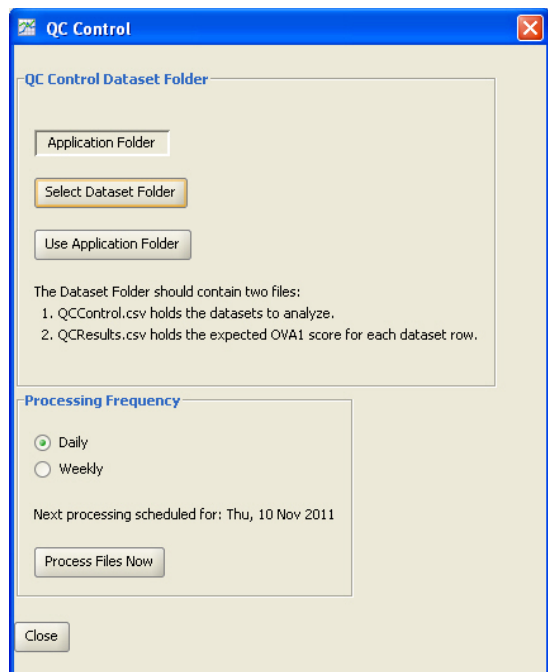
QC Control

QC Control Dataset Folder

Application Folder

Select Dataset Folder

Use Application Folder

The Dataset Folder should contain two files:
1. QCControl.csv holds the datasets to analyze.
2. QCResults.csv holds the expected OVA1 score for each dataset row.

Processing Frequency

Daily

Weekly

Next processing scheduled for: Thu, 10 Nov 2011

Process Files Now

Close